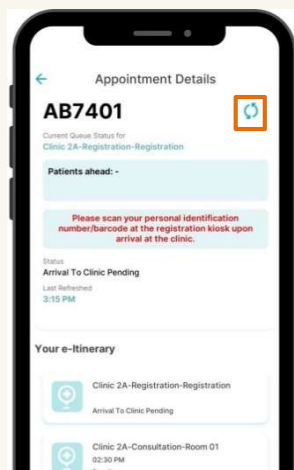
Appointment Details

AB7401

Current Queue Status for
Clinic 2A-Registration-Registration

Patients ahead: -

Please scan your personal identification number/barcode at the registration kiosk upon arrival at the clinic.

Status
Arrival To Clinic Pending

Last Refreshed
3:15 PM

Your e-Itinerary

Clinic 2A-Registration-Registration
Arrival To Clinic Pending

Clinic 2A-Consultation-Room 01
02:30 PM
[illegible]